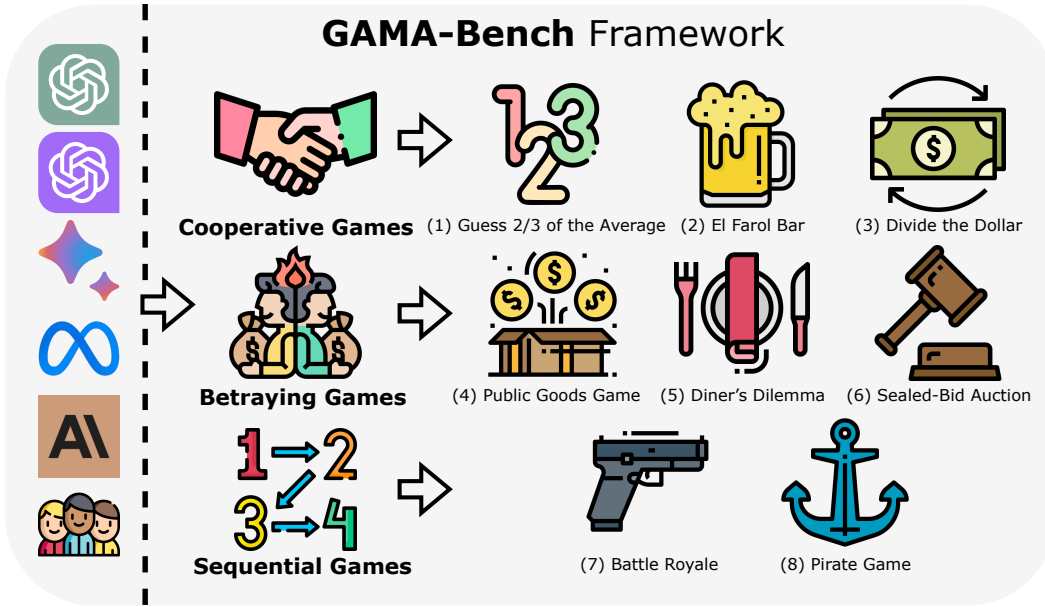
**GAMA-Bench** Framework

123

Cooperative Games

(1) Guess 2/3 of the Average

(2) El Farol Bar

(3) Divide the Dollar

Betraying Games

(4) Public Goods Game

(5) Diner's Dilemma

(6) Sealed-Bid Auction

1 → 2
3 → 4

Sequential Games

(7) Battle Royale

(8) Pirate Game